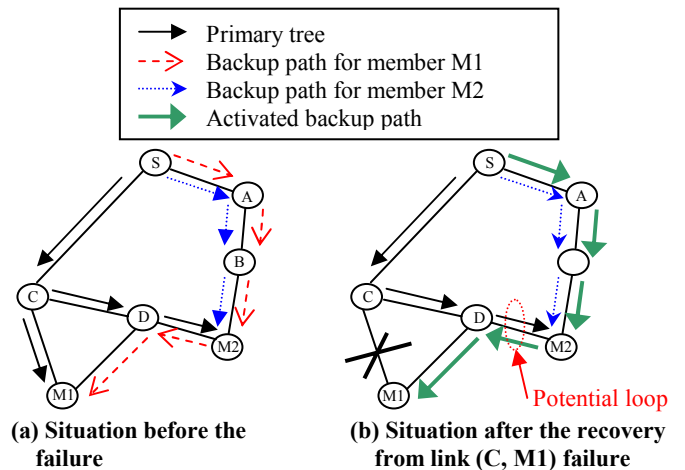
Primary tree
Backup path for member M1
Backup path for member M2
Activated backup path

S
A
B
C
D
M2
M1

S
A
C
D
M2
M1
Potential loop

(a) Situation before the failure

(b) Situation after the recovery from link (C, M1) failure